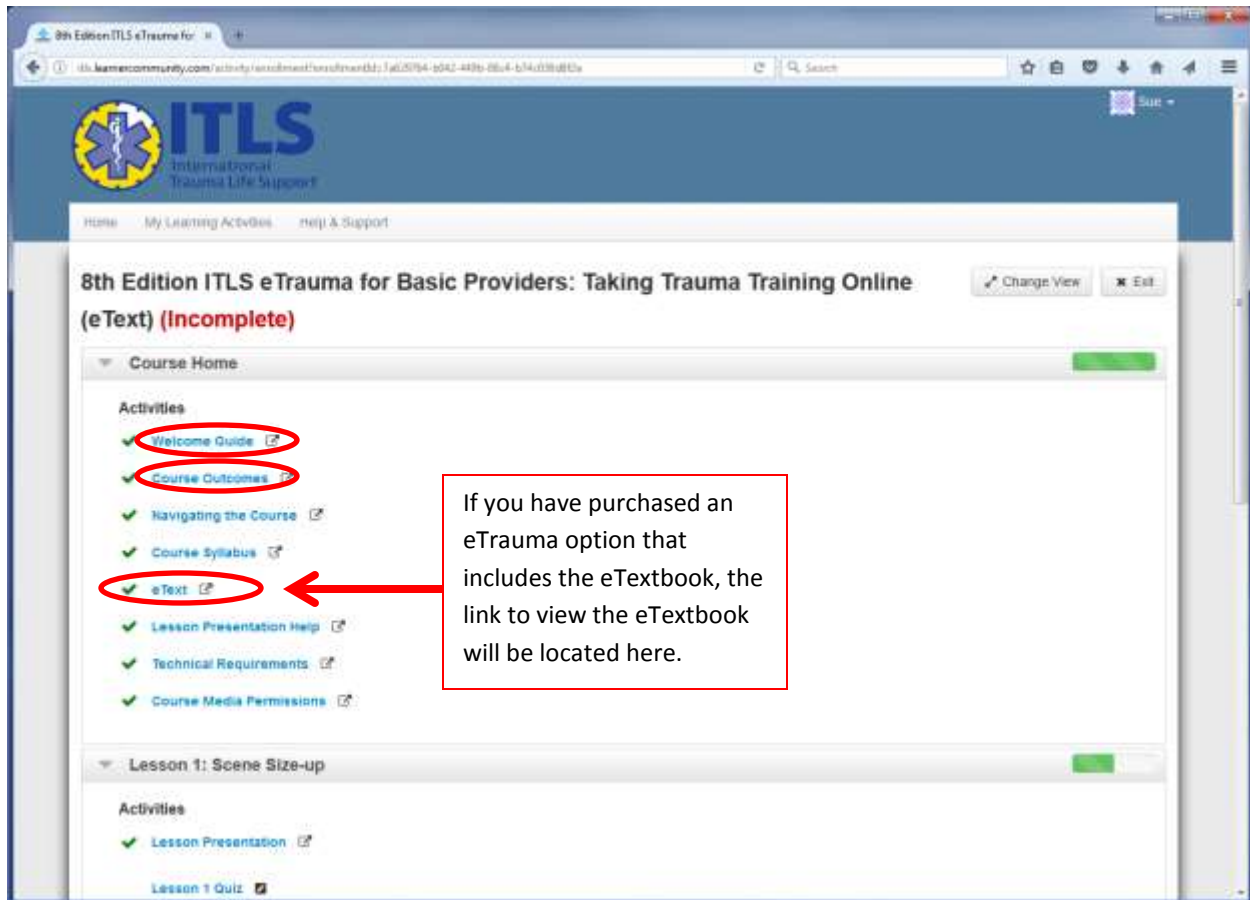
8th Edition ITLS eTrauma for ×

itls.learnercommunity.com/activity/enrollment/enrollmentId/c7a02f764-b042-449b-8bc4-b74d38d83a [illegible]

Search

Sue

ITLS
International Trauma Life Support

Home   My Learning Activities   Help & Support

8th Edition ITLS eTrauma for Basic Providers: Taking Trauma Training Online (eText) (Incomplete)

Change View   Exit

Course Home

Activities

Welcome Guide

Course Outcomes

Navigating the Course

Course Syllabus

eText

Lesson Presentation Help

Technical Requirements

Course Media Permissions

If you have purchased an eTrauma option that includes the eTextbook, the link to view the eTextbook will be located here.

Lesson 1: Scene Size-up

Activities

Lesson Presentation

Lesson 1 Quiz